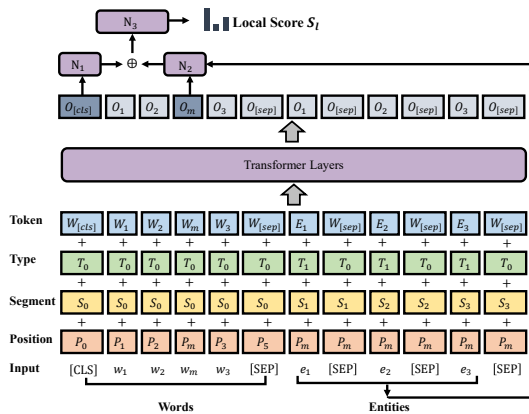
$N_3$ Local Score $S_l$

$N_1$ $\oplus$ $N_2$

$O_{[cls]}$ $O_1$ $O_2$ $O_m$ $O_3$ $O_{[sep]}$ $O_1$ $O_{[sep]}$ $O_2$ $O_{[sep]}$ $O_3$ $O_{[sep]}$

Transformer Layers

Token $W_{[cls]}$ $W_1$ $W_2$ $W_m$ $W_3$ $W_{[sep]}$ $E_1$ $W_{[sep]}$ $E_2$ $W_{[sep]}$ $E_3$ $W_{[sep]}$

+ + + + + + + + + + + +

Type $T_0$ $T_0$ $T_0$ $T_0$ $T_0$ $T_0$ $T_1$ $T_0$ $T_1$ $T_0$ $T_1$ $T_0$

+ + + + + + + + + + + +

Segment $S_0$ $S_0$ $S_0$ $S_0$ $S_0$ $S_0$ $S_1$ $S_1$ $S_2$ $S_2$ $S_3$ $S_3$

+ + + + + + + + + + + +

Position $P_0$ $P_1$ $P_2$ $P_m$ $P_3$ $P_5$ $P_m$ $P_m$ $P_m$ $P_m$ $P_m$ $P_m$

Input [CLS] $w_1$ $w_2$ $w_m$ $w_3$ [SEP] $e_1$ [SEP] $e_2$ [SEP] $e_3$ [SEP]

Words Entities